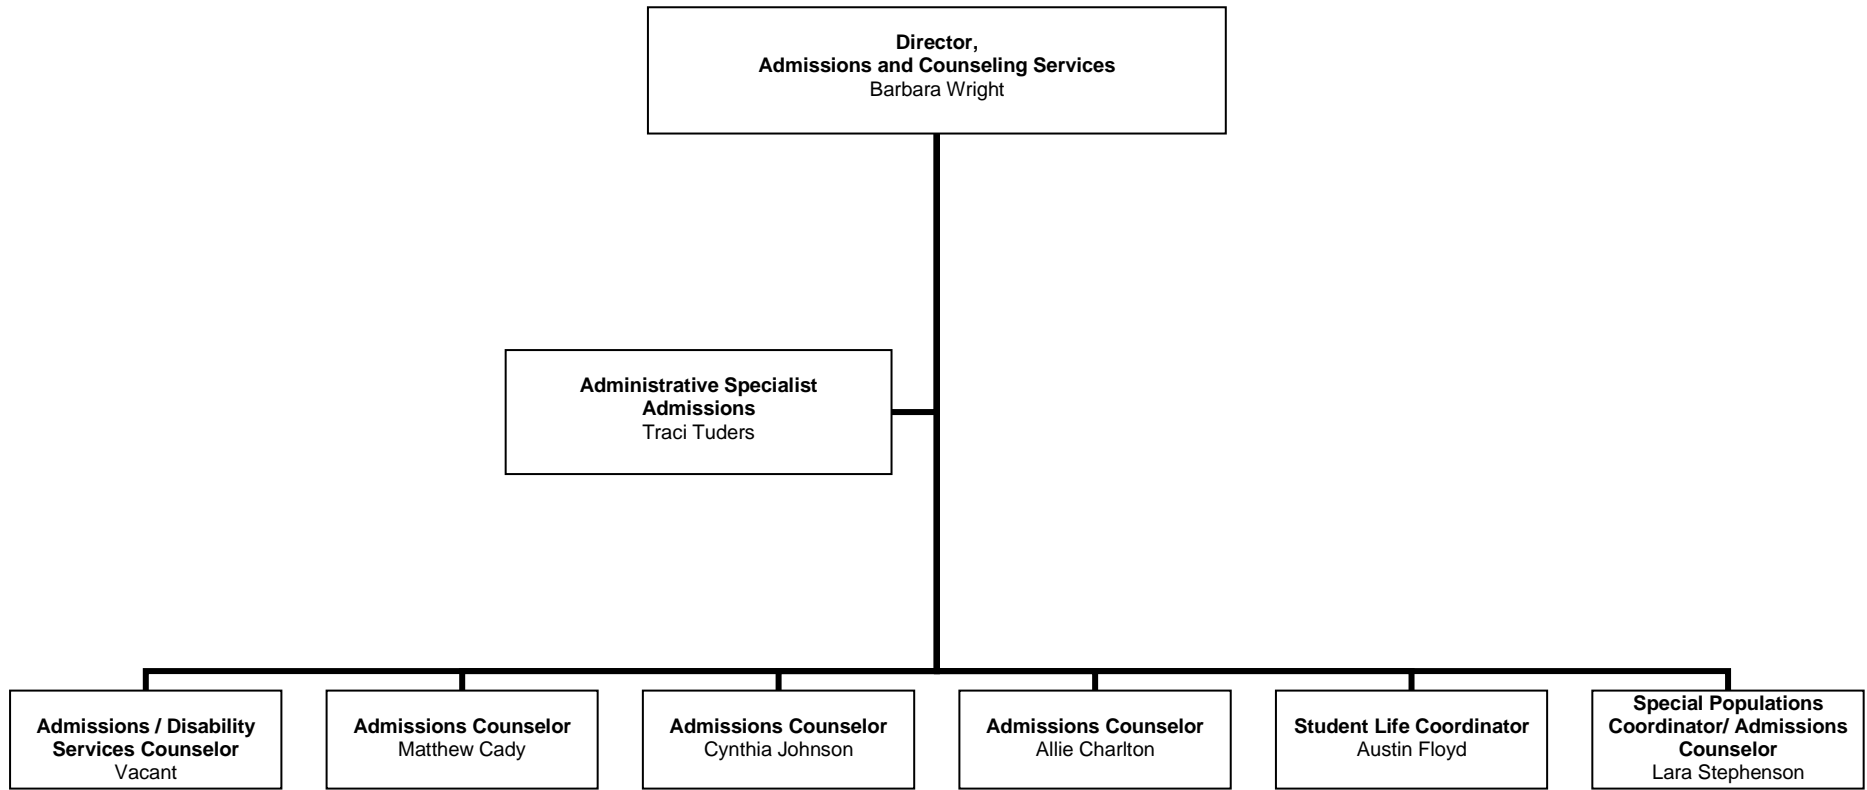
Director,
Admissions and Counseling Services
Barbara Wright

Administrative Specialist
Admissions
Traci Tuders

Admissions / Disability Services Counselor
Vacant

Admissions Counselor
Matthew Cady

Admissions Counselor
Cynthia Johnson

Admissions Counselor
Allie Charlton

Student Life Coordinator
Austin Floyd

Special Populations Coordinator/ Admissions Counselor
Lara Stephenson